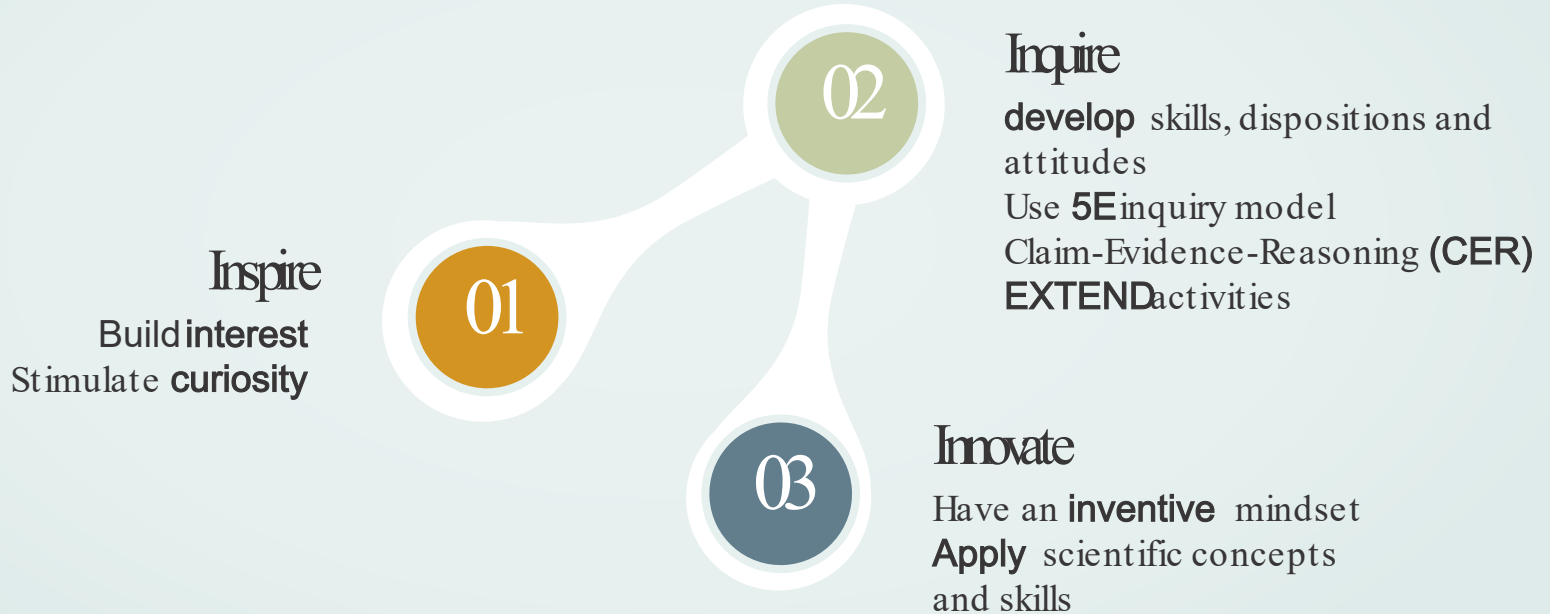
02

Inquire

develop skills, dispositions and attitudes
Use 5E inquiry model
Claim-Evidence-Reasoning (CER)
EXTEND activities

01

Inspire

Build interest
Stimulate curiosity

03

Innovate

Have an inventive mindset
Apply scientific concepts and skills